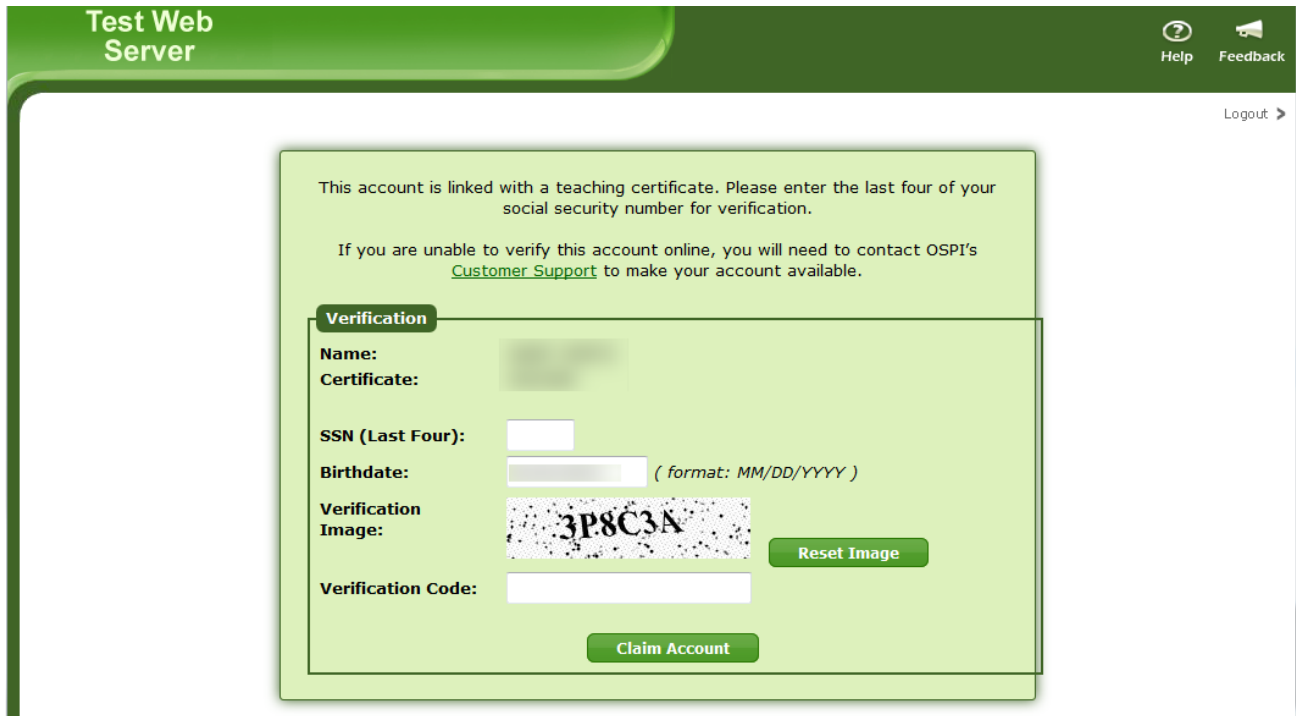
Test Web Server

Help

Feedback

Logout

This account is linked with a teaching certificate. Please enter the last four of your social security number for verification.

If you are unable to verify this account online, you will need to contact OSPI's Customer Support to make your account available.

Verification

Name: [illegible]

Certificate: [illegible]

SSN (Last Four):

Birthdate: ( format: MM/DD/YYYY )

Verification Image: 3P8C3A

Reset Image

Verification Code:

Claim Account